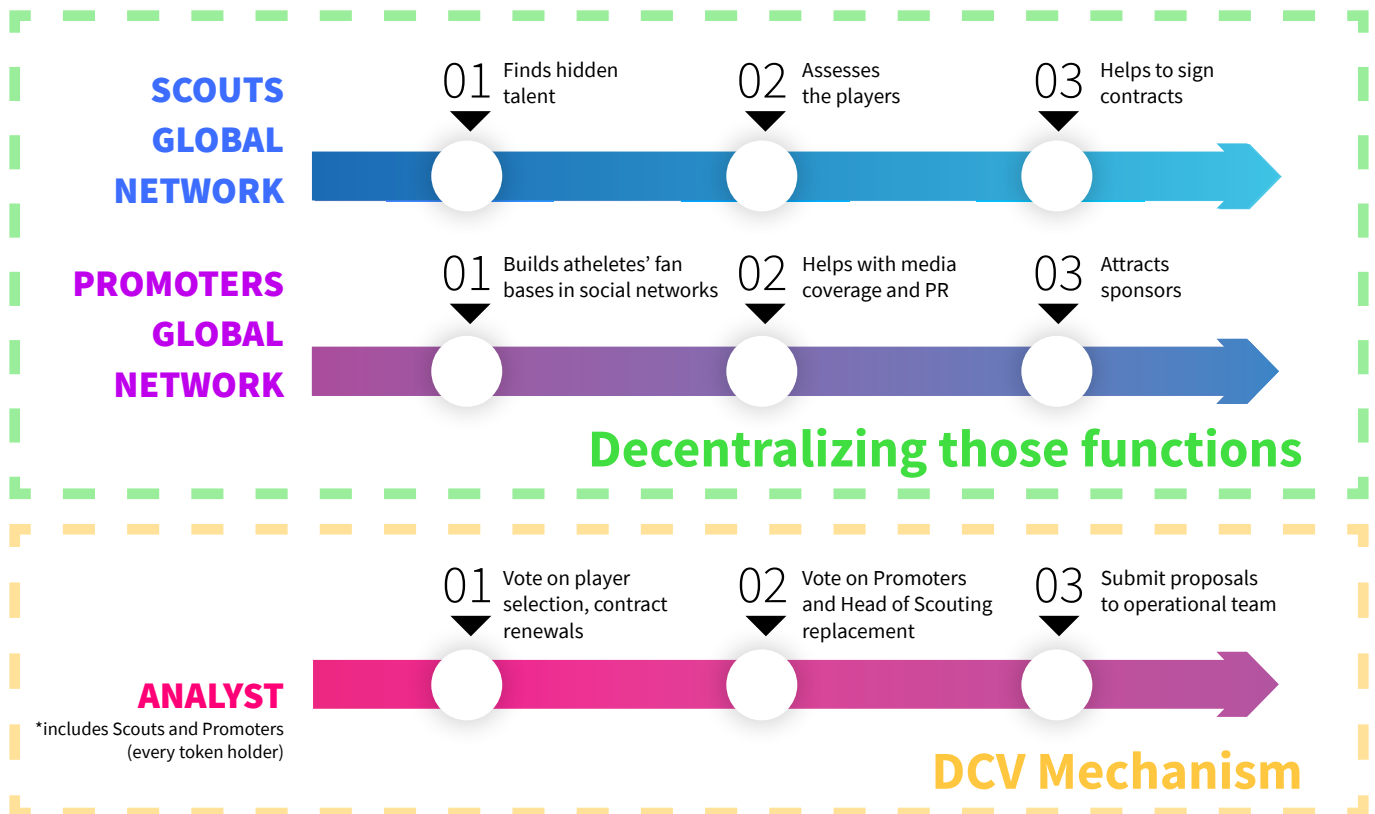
SCOUTS GLOBAL NETWORK

01 Finds hidden talent

02 Assesses the players

03 Helps to sign contracts

PROMOTERS GLOBAL NETWORK

01 Builds atheletes' fan bases in social networks

02 Helps with media coverage and PR

03 Attracts sponsors

Decentralizing those functions

01 Vote on player selection, contract renewals

02 Vote on Promoters and Head of Scouting replacement

03 Submit proposals to operational team

ANALYST

*includes Scouts and Promoters (every token holder)

DCV Mechanism